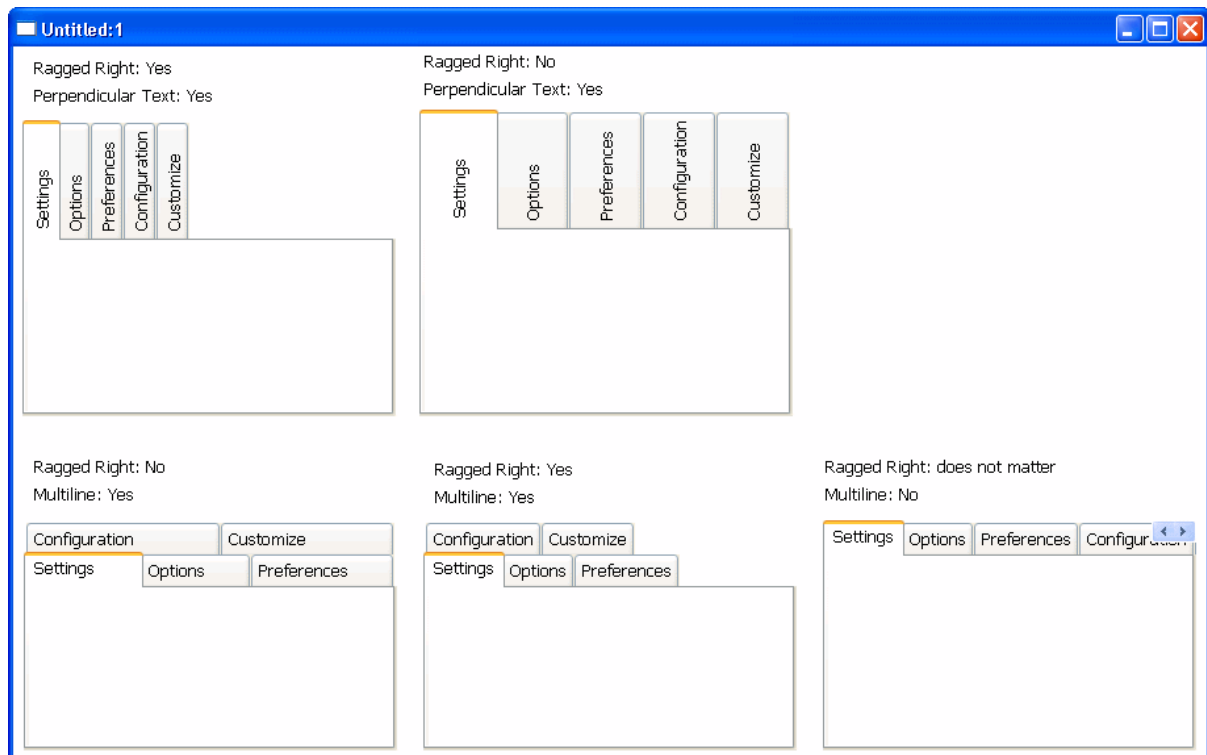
Untitled:1

Ragged Right: Yes
Perpendicular Text: Yes

Settings Options Preferences Configuration Customize

Ragged Right: No
Perpendicular Text: Yes

Settings Options Preferences Configuration Customize

Ragged Right: No
Multiline: Yes

Configuration Customize
Settings Options Preferences

Ragged Right: Yes
Multiline: Yes

Configuration Customize
Settings Options Preferences

Ragged Right: does not matter
Multiline: No

Settings Options Preferences Configura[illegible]